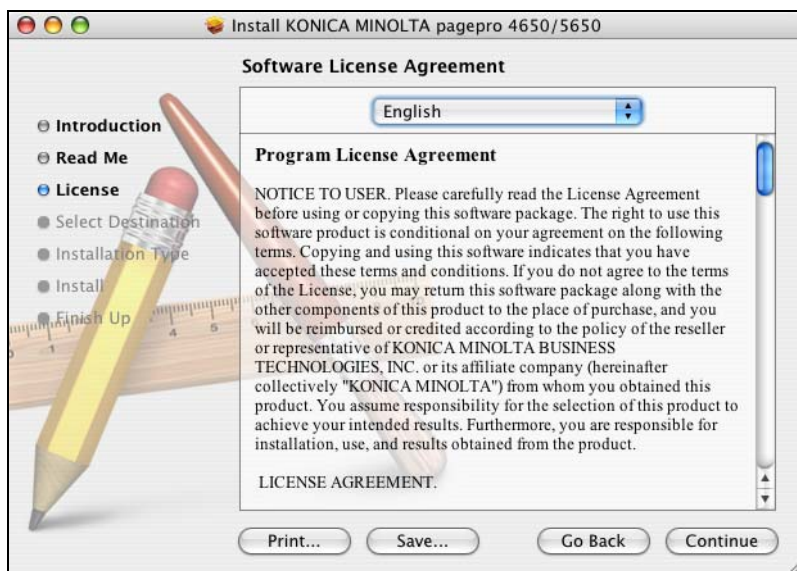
Install KONICA MINOLTA pagepro 4650/5650

Software License Agreement

Introduction
Read Me
License
Select Destination
Installation Type
Install
Finish Up

English

Program License Agreement

NOTICE TO USER. Please carefully read the License Agreement before using or copying this software package. The right to use this software product is conditional on your agreement on the following terms. Copying and using this software indicates that you have accepted these terms and conditions. If you do not agree to the terms of the License, you may return this software package along with the other components of this product to the place of purchase, and you will be reimbursed or credited according to the policy of the reseller or representative of KONICA MINOLTA BUSINESS TECHNOLOGIES, INC. or its affiliate company (hereinafter collectively "KONICA MINOLTA") from whom you obtained this product. You assume responsibility for the selection of this product to achieve your intended results. Furthermore, you are responsible for installation, use, and results obtained from the product.

LICENSE AGREEMENT.

Print...
Save...
Go Back
Continue